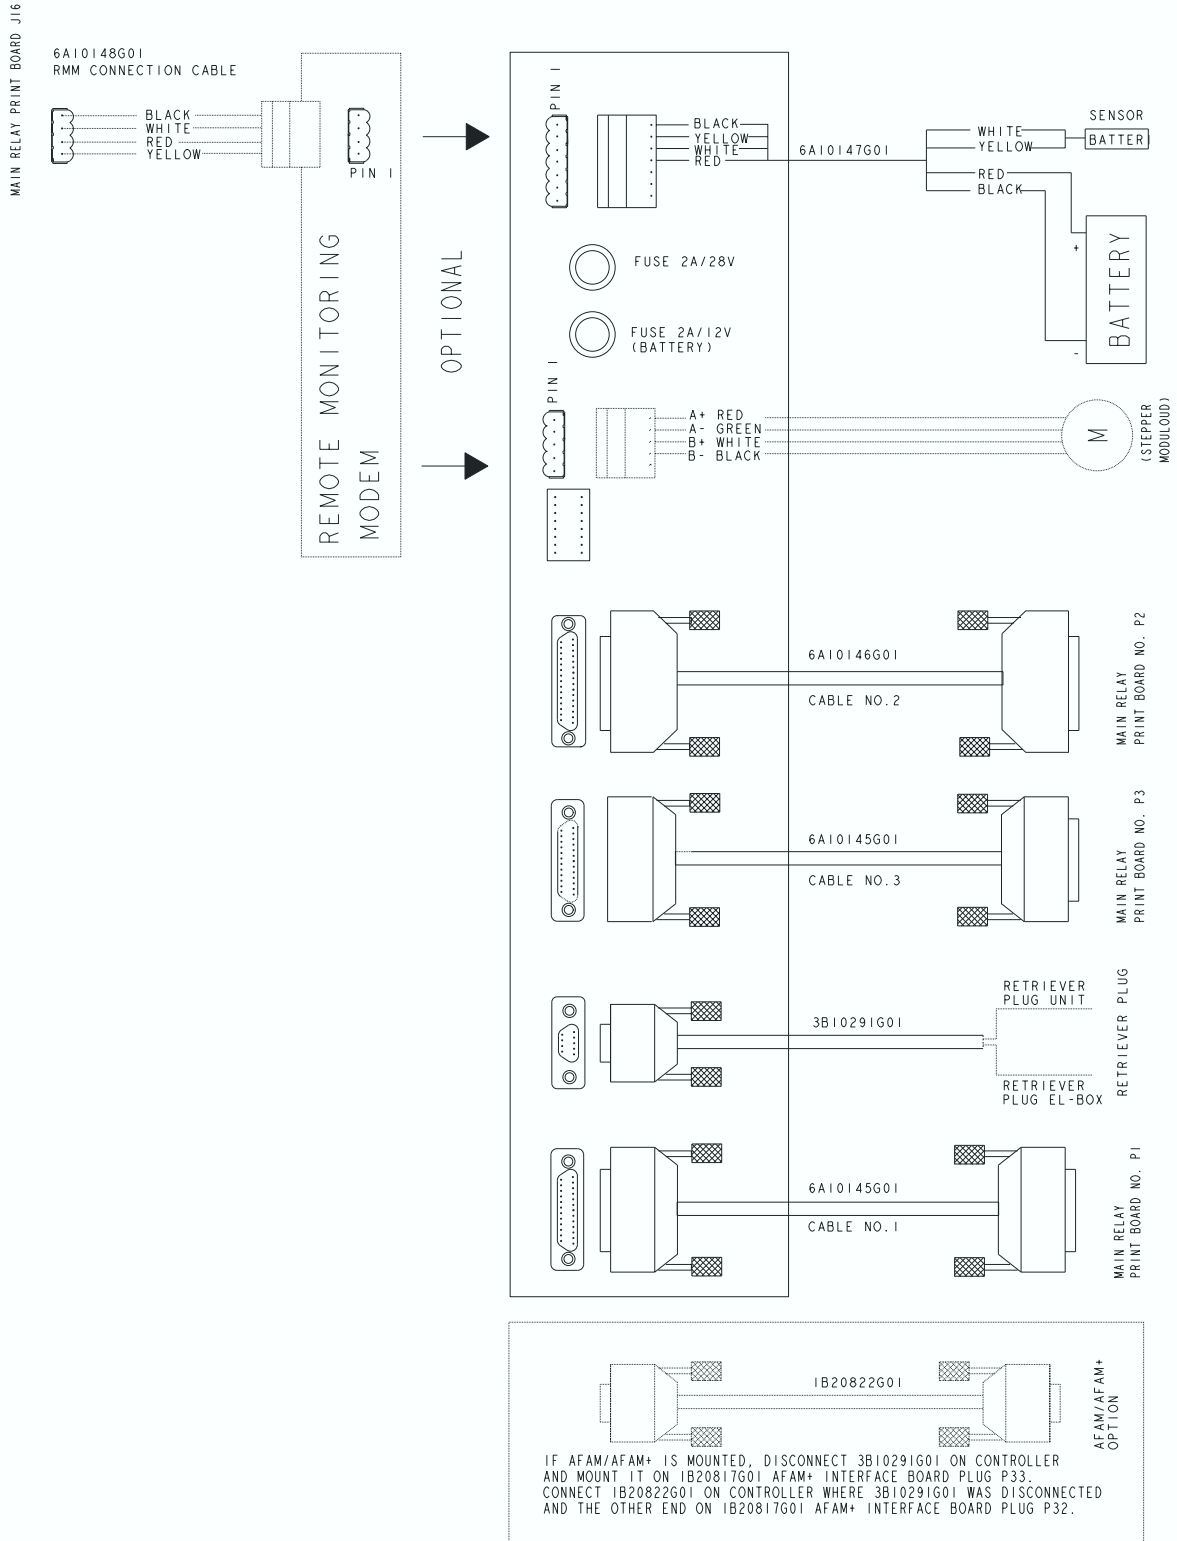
MAIN RELAY PRINT BOARD J16

6A10148G01
RMM CONNECTION CABLE

BLACK
WHITE
RED
YELLOW

PIN 1

REMOTE MONITORING MODEM

OPTIONAL

PIN 1

BLACK
YELLOW
WHITE
RED

6A10147G01

WHITE
YELLOW

SENSOR
BATTER

RED
BLACK

+
-
BATTERY

FUSE 2A/28V

FUSE 2A/12V
(BATTERY)

PIN 1

A+ RED
A- GREEN
B+ WHITE
B- BLACK

M

(STEPPER MODULOUD)

6A10146G01
CABLE NO.2

MAIN RELAY PRINT BOARD NO. P2

6A10145G01
CABLE NO.3

MAIN RELAY PRINT BOARD NO. P3

3B10291G01

RETRIEVER PLUG UNIT

RETRIEVER PLUG EL-BOX

RETRIEVER PLUG

6A10145G01
CABLE NO.1

MAIN RELAY PRINT BOARD NO. P1

1B20822G01

AFAM/AFAM+ OPTION

IF AFAM/AFAM+ IS MOUNTED, DISCONNECT 3B10291G01 ON CONTROLLER AND MOUNT IT ON 1B20817G01 AFAM+ INTERFACE BOARD PLUG P33.
CONNECT 1B20822G01 ON CONTROLLER WHERE 3B10291G01 WAS DISCONNECTED AND THE OTHER END ON 1B20817G01 AFAM+ INTERFACE BOARD PLUG P32.